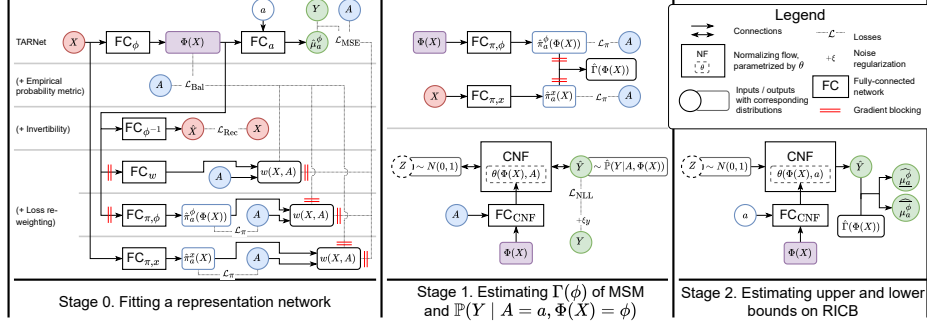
TARNet

$X$ $\text{FC}_\phi$ $\Phi(X)$ $\text{FC}_a$ $a$ $Y$ $A$ $\hat{\mu}_a^\phi$ $\mathcal{L}_{\text{MSE}}$

(+ Empirical probability metric)

$A$ $\mathcal{L}_{\text{Bal}}$

(+ Invertibility)

$\text{FC}_{\phi^{-1}}$ $\hat{X}$ $\mathcal{L}_{\text{Rec}}$ $X$

$\text{FC}_w$ $A$ $w(X, A)$

(+ Loss reweighting)

$\text{FC}_{\pi,\phi}$ $\hat{\pi}_a^\phi(\Phi(X))$ $A$ $w(X, A)$ $\mathcal{L}_\pi$

$\text{FC}_{\pi,x}$ $\hat{\pi}_a^x(X)$ $A$ $w(X, A)$ $\mathcal{L}_\pi$

Stage 0. Fitting a representation network

$\Phi(X)$ $\text{FC}_{\pi,\phi}$ $\hat{\pi}_a^\phi(\Phi(X))$ $\mathcal{L}_\pi$ $A$

$\hat{\Gamma}(\Phi(X))$

$X$ $\text{FC}_{\pi,x}$ $\hat{\pi}_a^x(X)$ $\mathcal{L}_\pi$ $A$

$Z$ $\sim N(0,1)$ CNF $\theta(\Phi(X), A)$ $Y$ $\sim \hat{\mathbb{P}}(Y \mid A, \Phi(X))$

$\mathcal{L}_{\text{NLL}}$

$A$ $\text{FC}_{\text{CNF}}$ $+\xi_Y$ $Y$

$\Phi(X)$

Stage 1. Estimating $\Gamma(\phi)$ of MSM and $\mathbb{P}(Y \mid A = a, \Phi(X) = \phi)$

Legend

Connections

$\mathcal{L}$ Losses

NF $\theta$ Normalizing flow, parametrized by $\theta$

$+\xi$ Noise regularization

Inputs / outputs with corresponding distributions

FC Fully-connected network

Gradient blocking

$Z$ $\sim N(0,1)$ CNF $\theta(\Phi(X), a)$ $\tilde{Y}$

$\widehat{\mu_a^\phi}$ $\widehat{\mu_a^\phi}$

$a$ $\text{FC}_{\text{CNF}}$ $\hat{\Gamma}(\Phi(X))$

$\Phi(X)$

Stage 2. Estimating upper and lower bounds on RICB